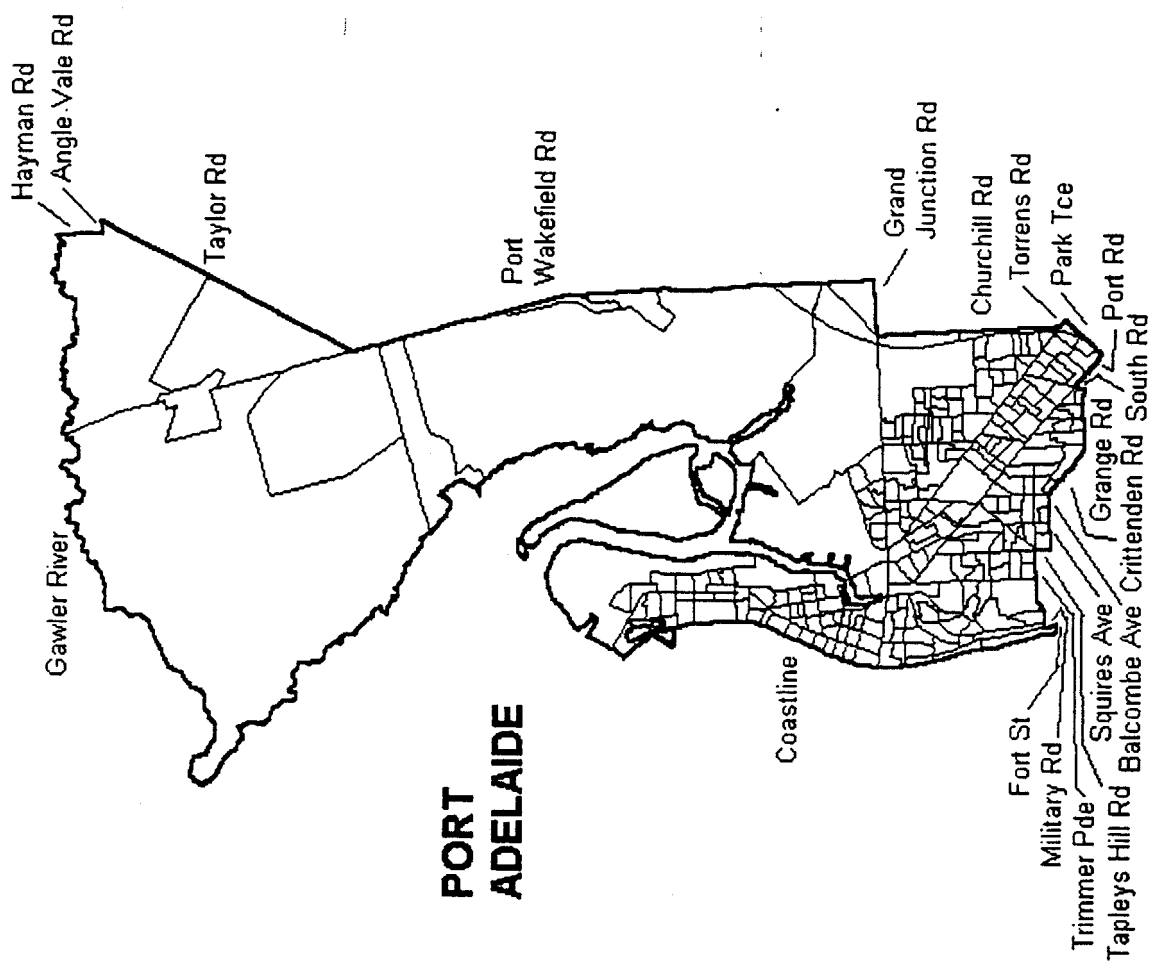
PORT ADELAIDE

Hayman Rd
Angle Vale Rd
Taylor Rd
Port Wakefield Rd
Grand Junction Rd
Churchill Rd
Torrens Rd
Park Tce
Port Rd
South Rd
Grange Rd
Crittenden Rd
Balcombe Ave
Squires Ave
Tapleys Hill Rd
Trimmer Pde
Military Rd
Fort St
Coastline
Gawler River